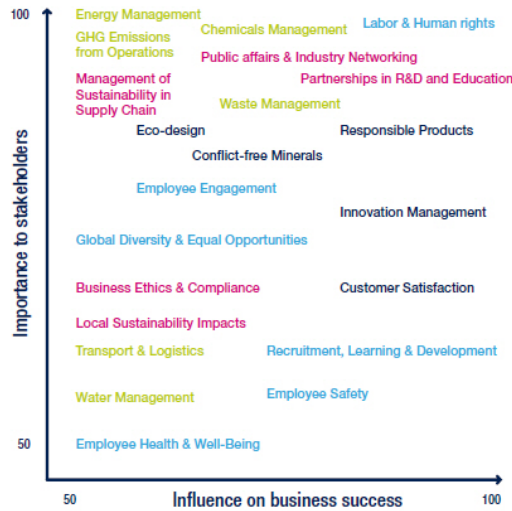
100

Energy Management
Chemicals Management
Labor & Human rights
GHG Emissions from Operations
Public affairs & Industry Networking
Management of Sustainability in Supply Chain
Partnerships in R&D and Educatio
Waste Management
Eco-design
Responsible Products
Conflict-free Minerals
Employee Engagement
Innovation Management
Global Diversity & Equal Opportunities
Business Ethics & Compliance
Customer Satisfaction
Local Sustainability Impacts
Transport & Logistics
Recruitment, Learning & Development
Water Management
Employee Safety
Employee Health & Well-Being

50

Importance to stakeholders

50
Influence on business success
100